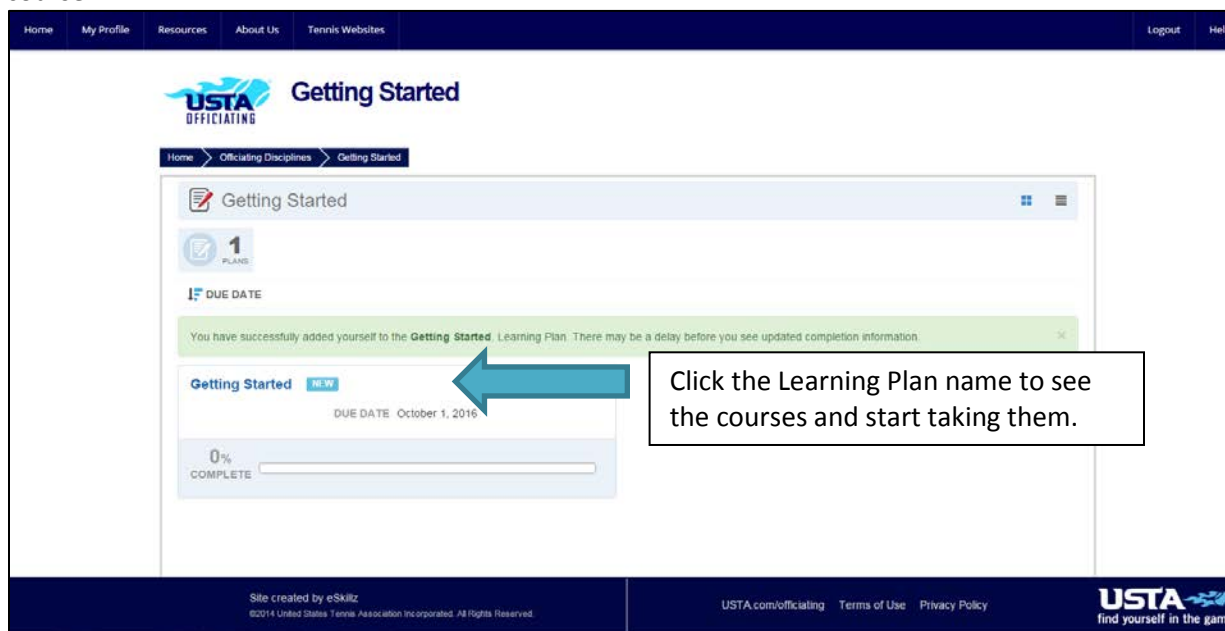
Home My Profile Resources About Us Tennis Websites Logout Hel

USTA OFFICIATING

Getting Started

Home > Officiating Disciplines > Getting Started

Getting Started

1 PLANS

DUE DATE

You have successfully added yourself to the **Getting Started**. Learning Plan. There may be a delay before you see updated completion information.

Getting Started NEW

DUE DATE October 1, 2016

0% COMPLETE

Click the Learning Plan name to see the courses and start taking them.

Site created by eSkillz
©2014 United States Tennis Association Incorporated. All Rights Reserved.

USTA.com/officiating Terms of Use Privacy Policy

USTA find yourself in the gam